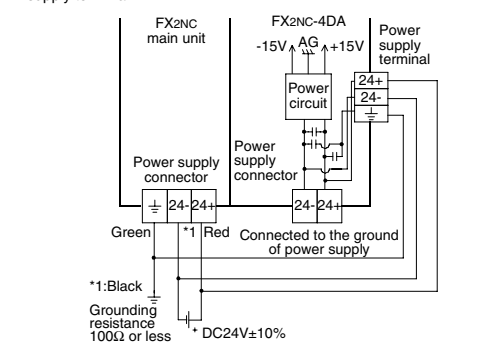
FX2NC main unit

FX2NC-4DA

-15V AG +15V

Power supply terminal

24+

24-

Power circuit

Power supply connector

Power supply connector

24- 24+

24- 24+

Green *1 Red

Connected to the ground of power supply

*1:Black

Grounding resistance 100Ω or less

DC24V±10%